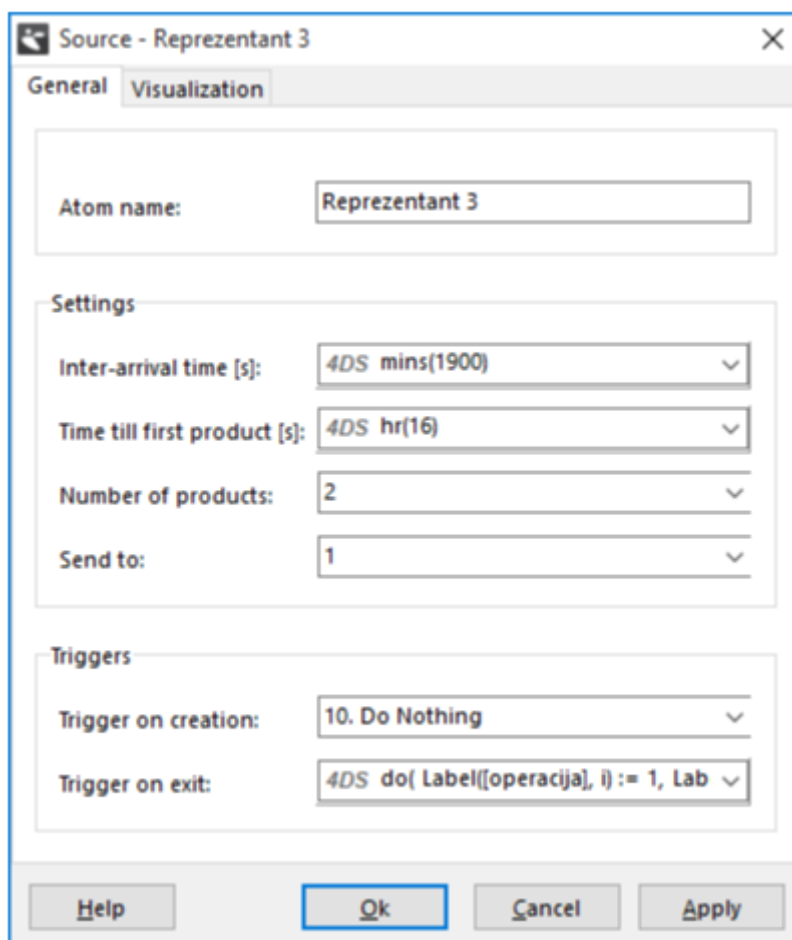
Source - Reprezentant 3

General Visualization

Atom name: Reprezentant 3

Settings

Inter-arrival time [s]: 4DS mins(1900)

Time till first product [s]: 4DS hr(16)

Number of products: 2

Send to: 1

Triggers

Trigger on creation: 10. Do Nothing

Trigger on exit: 4DS do( Label([operacija], i) := 1, Lab

Help Ok Cancel Apply